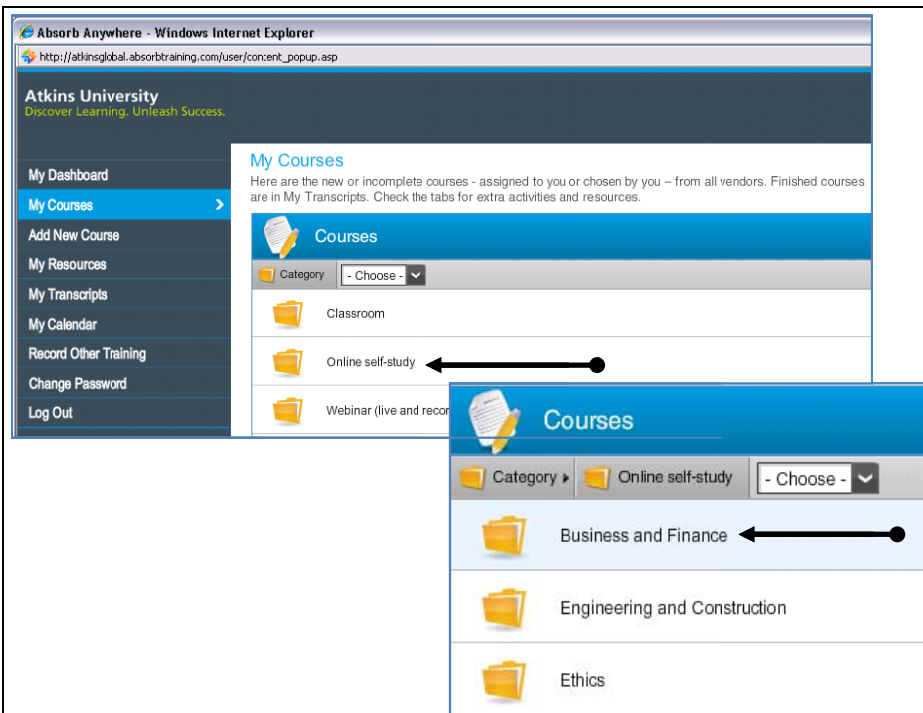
Absorb Anywhere - Windows Internet Explorer

http://atkinsglobal.absorbtraining.com/user/content_popup.asp

Atkins University
Discover Learning. Unleash Success.

My Dashboard
My Courses
Add New Course
My Resources
My Transcripts
My Calendar
Record Other Training
Change Password
Log Out

My Courses

Here are the new or incomplete courses - assigned to you or chosen by you – from all vendors. Finished courses are in My Transcripts. Check the tabs for extra activities and resources.

Courses

Category - Choose -

Classroom

Online self-study

Webinar (live and recor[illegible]

Courses

Category Online self-study - Choose -

Business and Finance

Engineering and Construction

Ethics